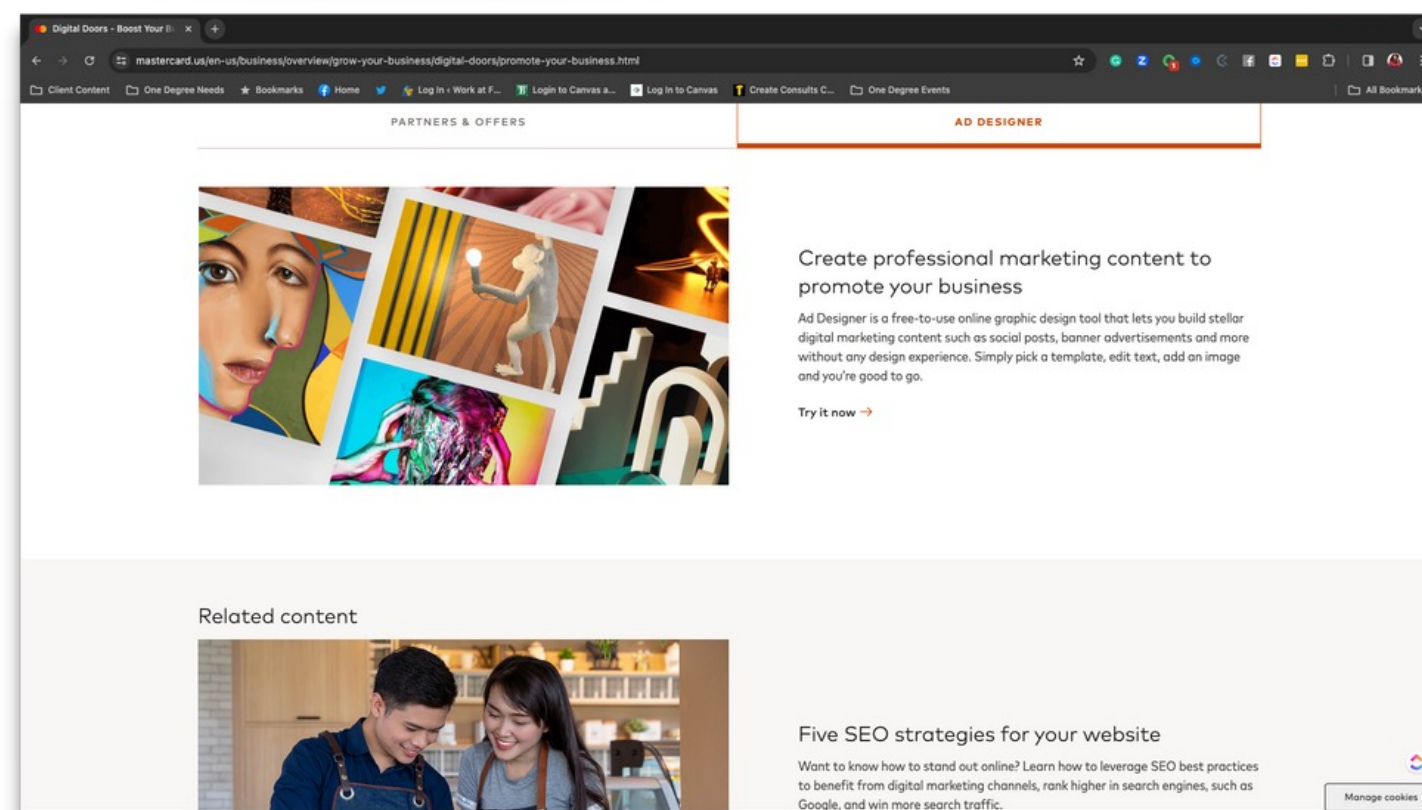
Digital Doors - Boost Your B

mastercard.us/en-us/business/overview/grow-your-business/digital-doors/promote-your-business.html

Client Content | One Degree Needs | Bookmarks | Home | Log In ‹ Work at F... | Login to Canvas a... | Log In to Canvas | Create Consults C... | One Degree Events | All Bookmark

PARTNERS & OFFERS | AD DESIGNER

Create professional marketing content to promote your business

Ad Designer is a free-to-use online graphic design tool that lets you build stellar digital marketing content such as social posts, banner advertisements and more without any design experience. Simply pick a template, edit text, add an image and you're good to go.

Try it now →

Related content

Five SEO strategies for your website

Want to know how to stand out online? Learn how to leverage SEO best practices to benefit from digital marketing channels, rank higher in search engines, such as Google, and win more search traffic.

Manage cookies